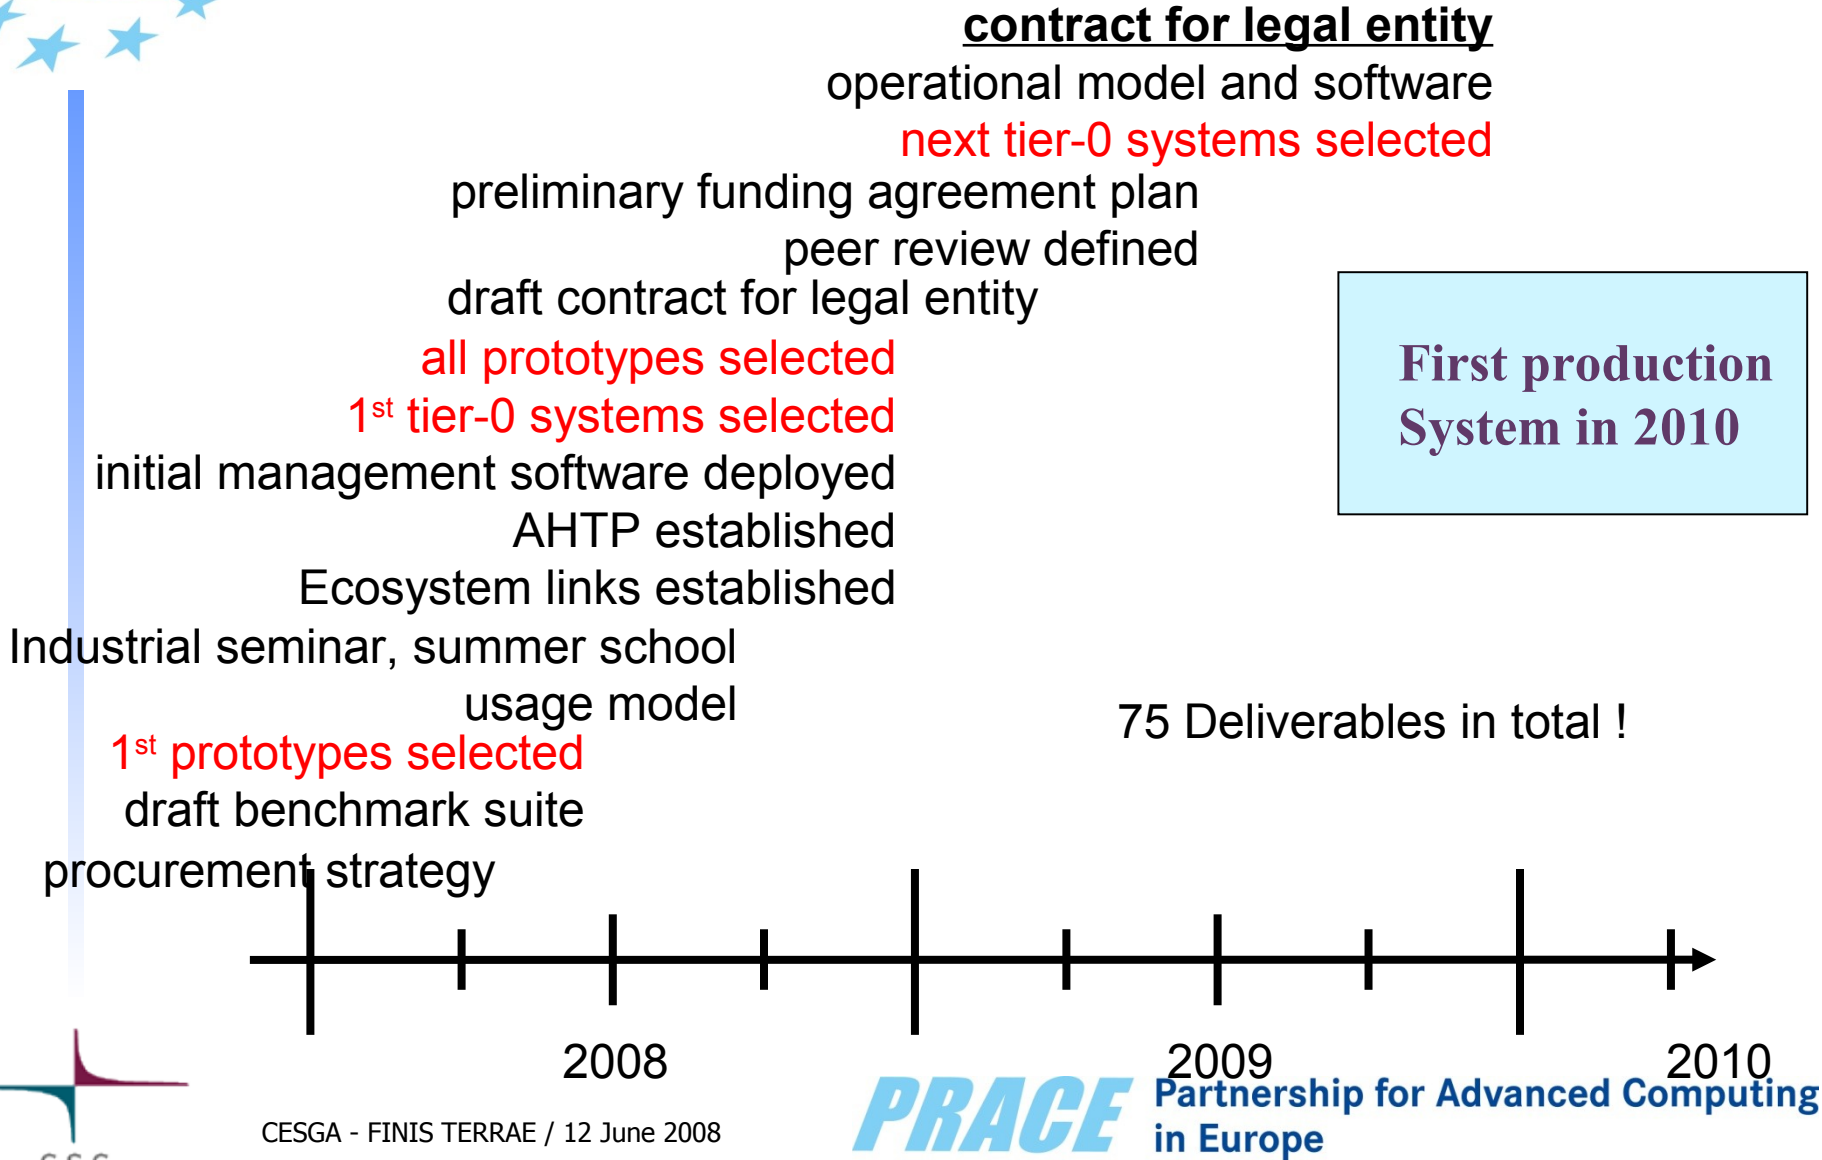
contract for legal entity
operational model and software
next tier-0 systems selected
preliminary funding agreement plan
peer review defined
draft contract for legal entity
all prototypes selected
1$^{st}$ tier-0 systems selected
initial management software deployed
AHTP established
Ecosystem links established
Industrial seminar, summer school
usage model
1$^{st}$ prototypes selected
draft benchmark suite
procurement strategy

First production System in 2010

75 Deliverables in total !

2008
2009
2010

CESGA - FINIS TERRAE / 12 June 2008

PRACE Partnership for Advanced Computing in Europe